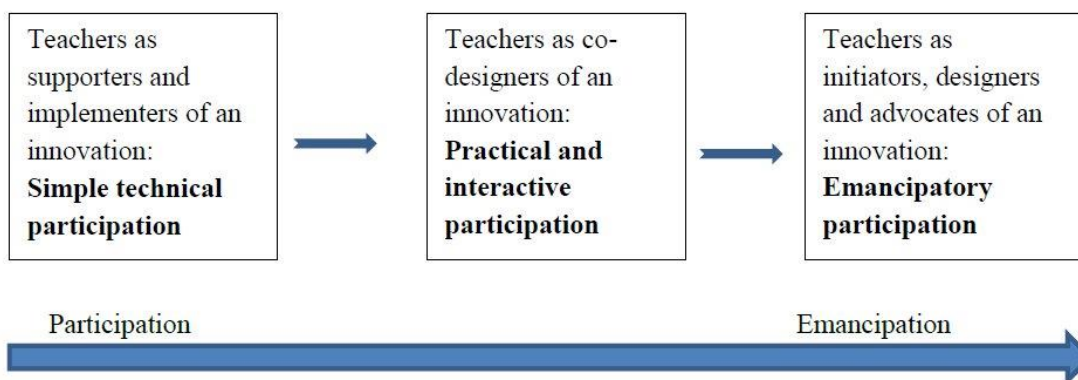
Teachers as supporters and implementers of an innovation: **Simple technical participation**

Teachers as co-designers of an innovation: **Practical and interactive participation**

Teachers as initiators, designers and advocates of an innovation: **Emancipatory participation**

Participation

Emancipation